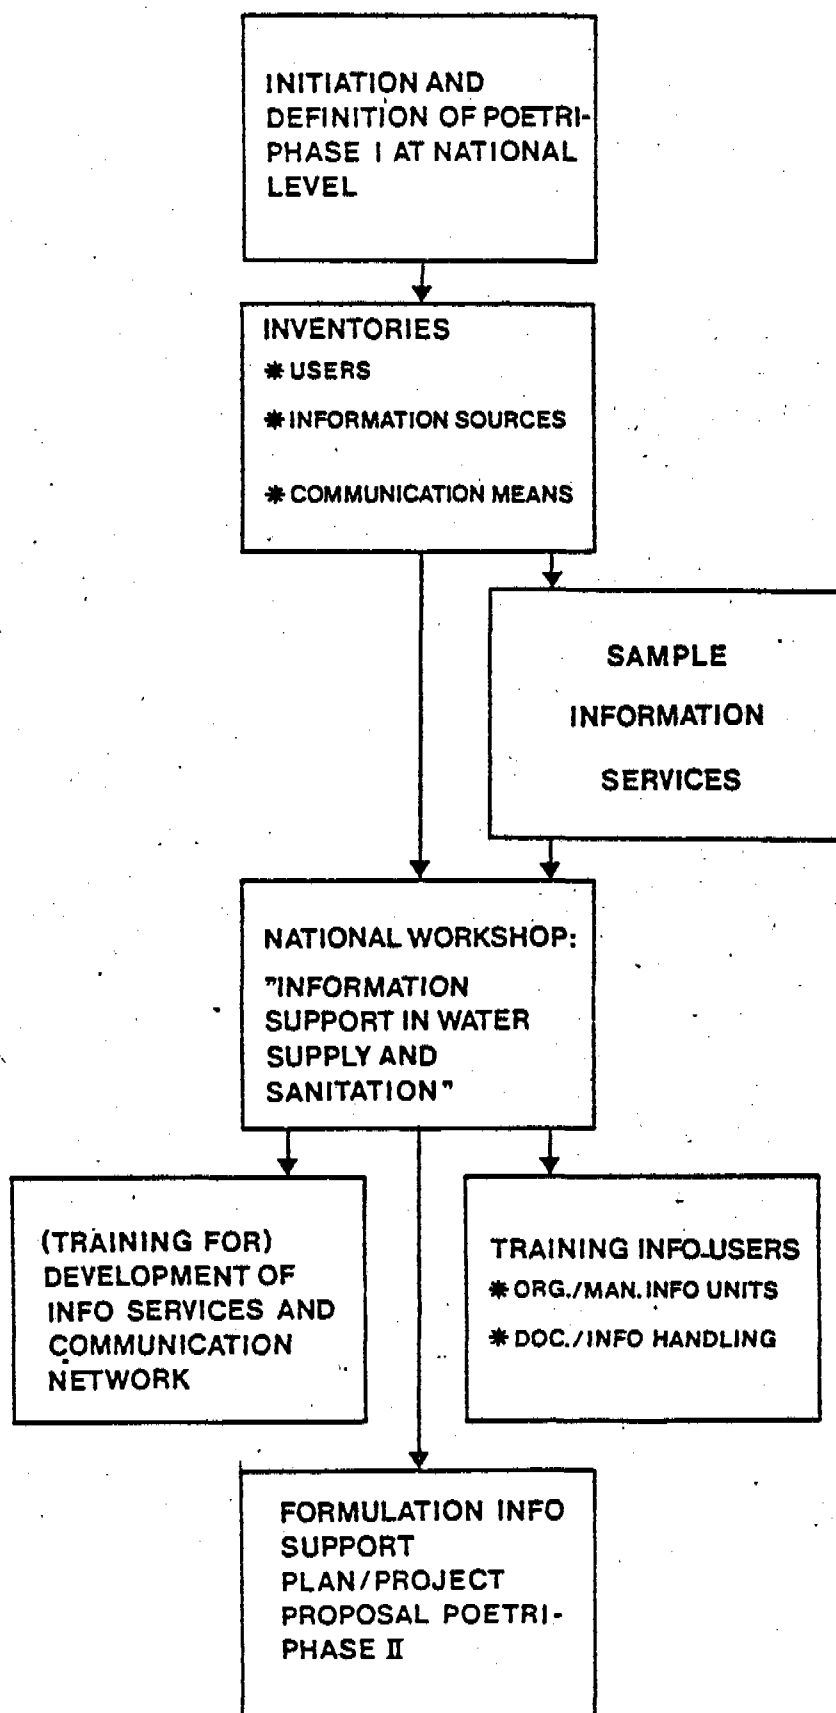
INITIATION AND DEFINITION OF POETRI-PHASE I AT NATIONAL LEVEL

INVENTORIES
* USERS
* INFORMATION SOURCES
* COMMUNICATION MEANS

SAMPLE INFORMATION SERVICES

NATIONAL WORKSHOP: "INFORMATION SUPPORT IN WATER SUPPLY AND SANITATION"

(TRAINING FOR) DEVELOPMENT OF INFO SERVICES AND COMMUNICATION NETWORK

TRAINING INFO-USERS
* ORG./MAN. INFO UNITS
* DOC./INFO HANDLING

FORMULATION INFO SUPPORT PLAN/PROJECT PROPOSAL POETRI-PHASE II